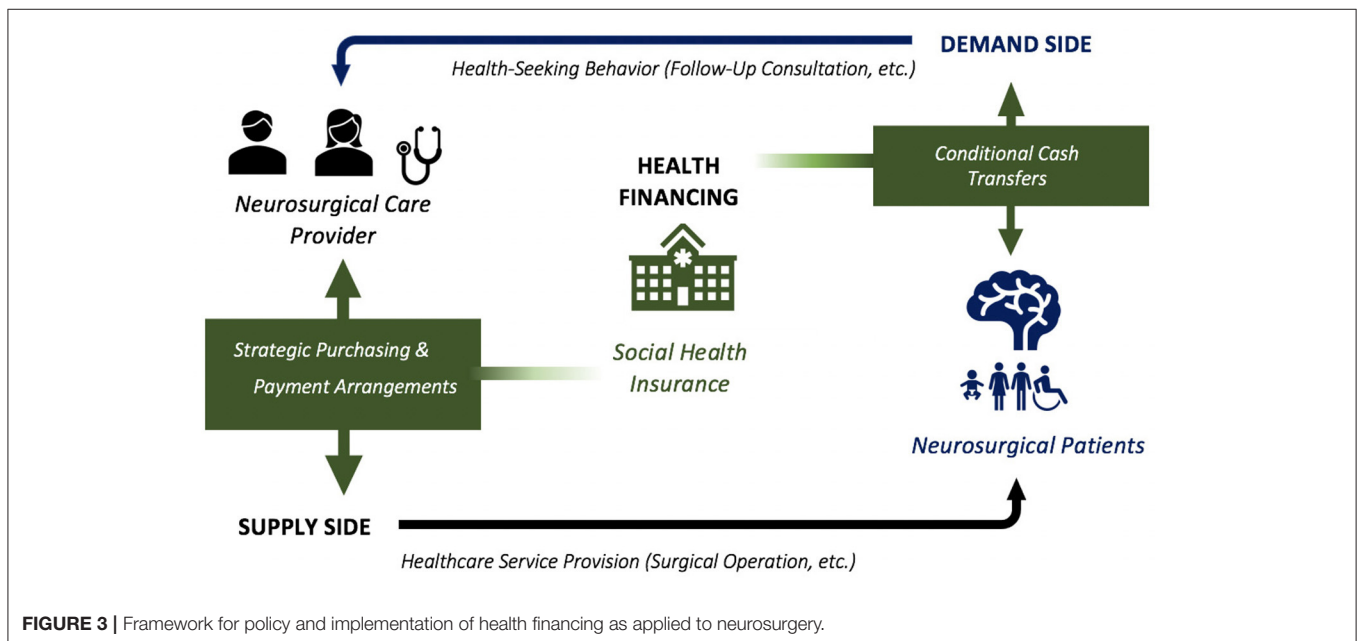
DEMAND SIDE

Health-Seeking Behavior (Follow-Up Consultation, etc.)

Neurosurgical Care Provider

HEALTH FINANCING

Conditional Cash Transfers

Strategic Purchasing & Payment Arrangements

Social Health Insurance

Neurosurgical Patients

SUPPLY SIDE

Healthcare Service Provision (Surgical Operation, etc.)

FIGURE 3 | Framework for policy and implementation of health financing as applied to neurosurgery.